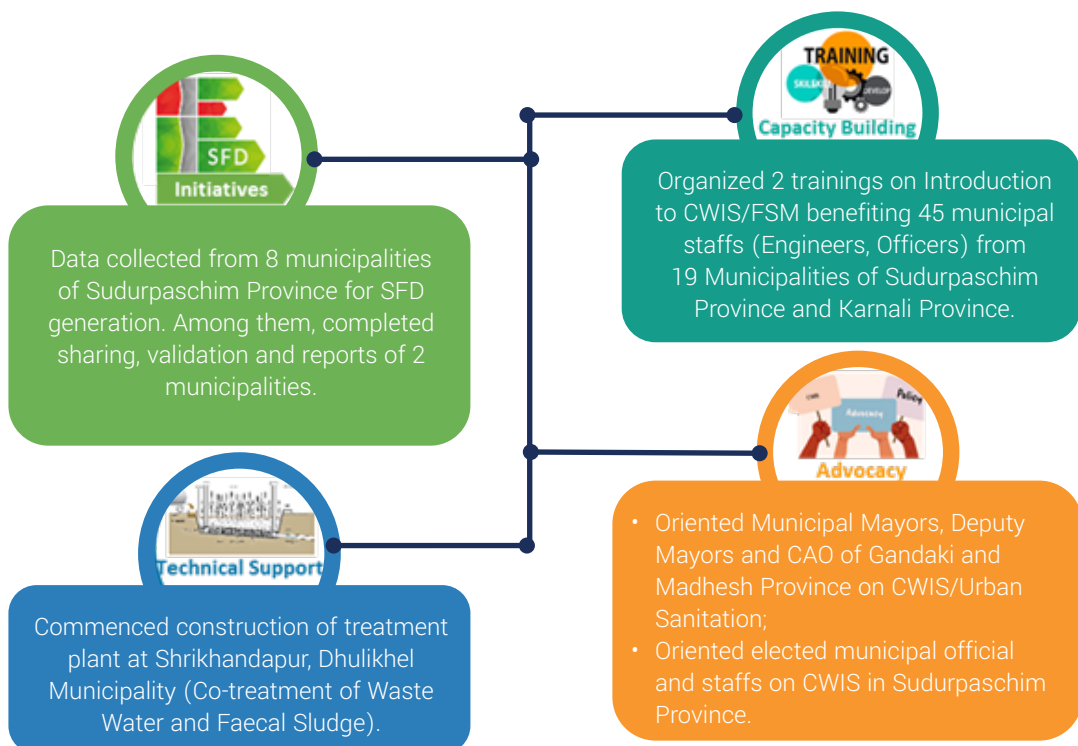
SFD
Initiatives

Data collected from 8 municipalities of Sudurpaschim Province for SFD generation. Among them, completed sharing, validation and reports of 2 municipalities.

TRAINING
SKILLS
DEVELOP
Capacity Building

Organized 2 trainings on Introduction to CWIS/FSM benefiting 45 municipal staffs (Engineers, Officers) from 19 Municipalities of Sudurpaschim Province and Karnali Province.

Technical Support

Commenced construction of treatment plant at Shrikhandapur, Dhulikhel Municipality (Co-treatment of Waste Water and Faecal Sludge).

Policy
Advocacy
Advocacy

• Oriented Municipal Mayors, Deputy Mayors and CAO of Gandaki and Madhesh Province on CWIS/Urban Sanitation;
• Oriented elected municipal official and staffs on CWIS in Sudurpaschim Province.